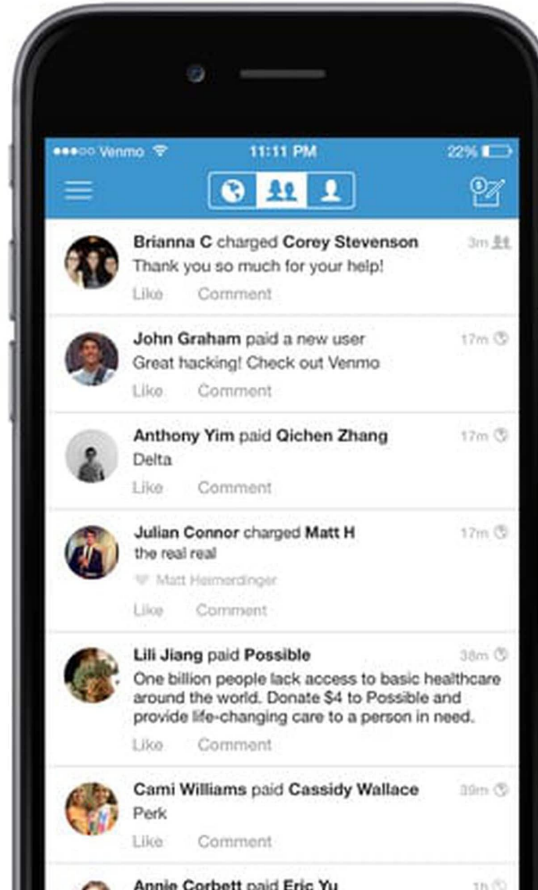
●●●○○ Venmo 11:11 PM 22%

Brianna C charged Corey Stevenson 3m
Thank you so much for your help!
Like Comment

John Graham paid a new user 17m
Great hacking! Check out Venmo
Like Comment

Anthony Yim paid Qichen Zhang 17m
Delta
Like Comment

Julian Connor charged Matt H 17m
the real real
Matt Heimerdinger
Like Comment

Lili Jiang paid Possible 38m
One billion people lack access to basic healthcare around the world. Donate $4 to Possible and provide life-changing care to a person in need.
Like Comment

Cami Williams paid Cassidy Wallace 39m
Perk
Like Comment

Annie Corbett paid Eric Yu 1h